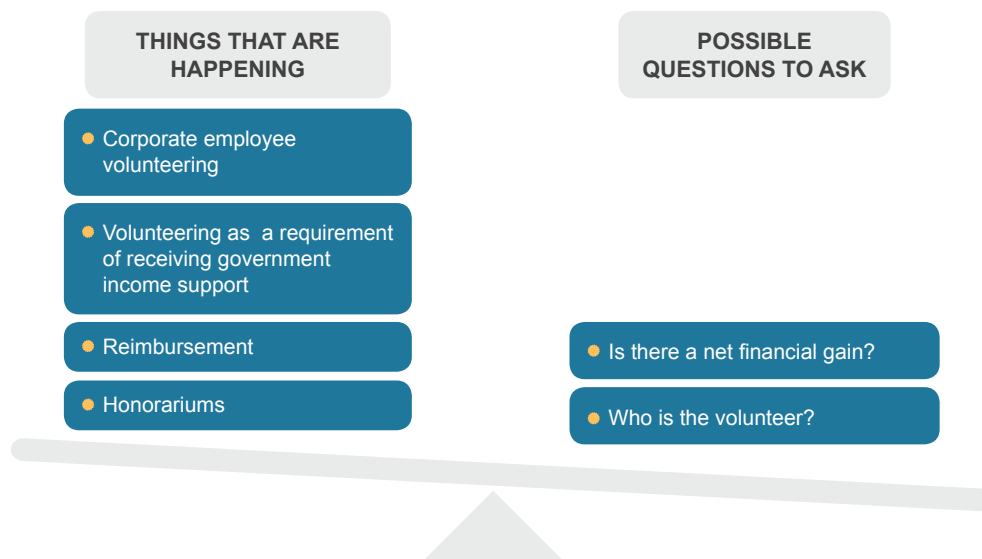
THINGS THAT ARE HAPPENING

Corporate employee volunteering

Volunteering as a requirement of receiving government income support

Reimbursement

Honorariums

POSSIBLE QUESTIONS TO ASK

Is there a net financial gain?

Who is the volunteer?